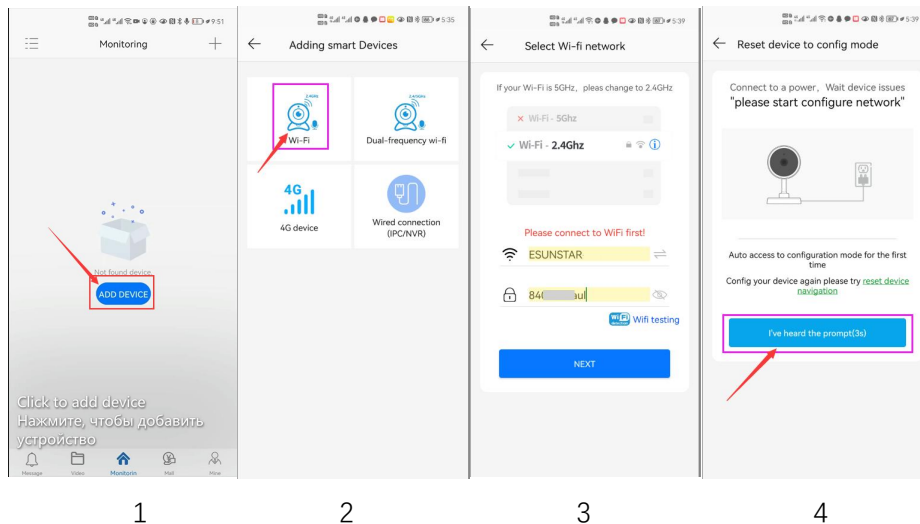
9:51

Monitoring

Not found device

ADD DEVICE

Click to add device
Нажмите, чтобы добавить устройство

Message Video Monitorin Mall Mine

1

5:35

Adding smart Devices

2.4GHz
Wi-Fi

2.4/5GHz
Dual-frequency wi-fi

4G
4G device

Wired connection (IPC/NVR)

2

5:39

Select Wi-fi network

If your Wi-Fi is 5GHz, pleas change to 2.4GHz

Wi-Fi - 5Ghz

Wi-Fi - 2.4Ghz

Please connect to WiFi first!

ESUNSTAR

84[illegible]aul

Wifi testing

NEXT

3

5:39

Reset device to config mode

Connect to a power, Wait device issues "please start configure network"

Auto access to configuration mode for the first time

Config your device again please try reset device navigation

I've heard the prompt(3s)

4